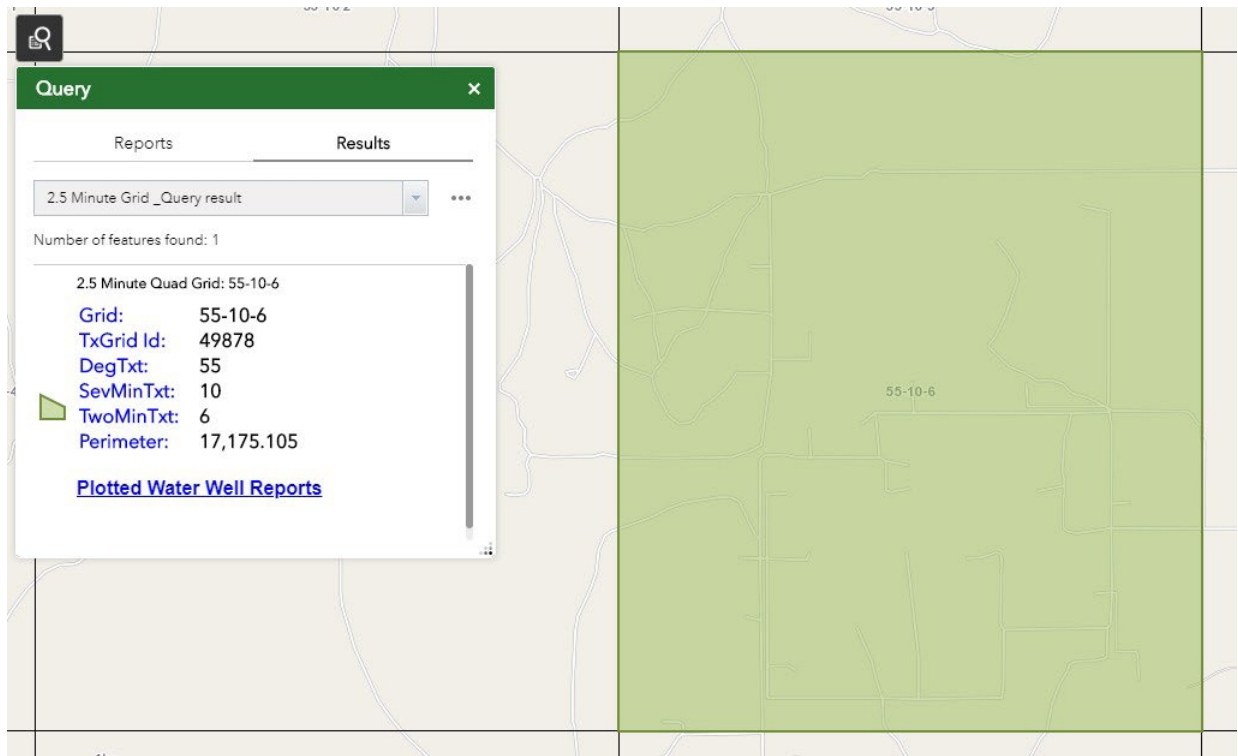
Query
×
Reports
Results
2.5 Minute Grid _Query result
•••
Number of features found: 1
2.5 Minute Quad Grid: 55-10-6
Grid: 55-10-6
TxGrid Id: 49878
DegTxt: 55
SevMinTxt: 10
TwoMinTxt: 6
Perimeter: 17,175.105
Plotted Water Well Reports

55-10-6